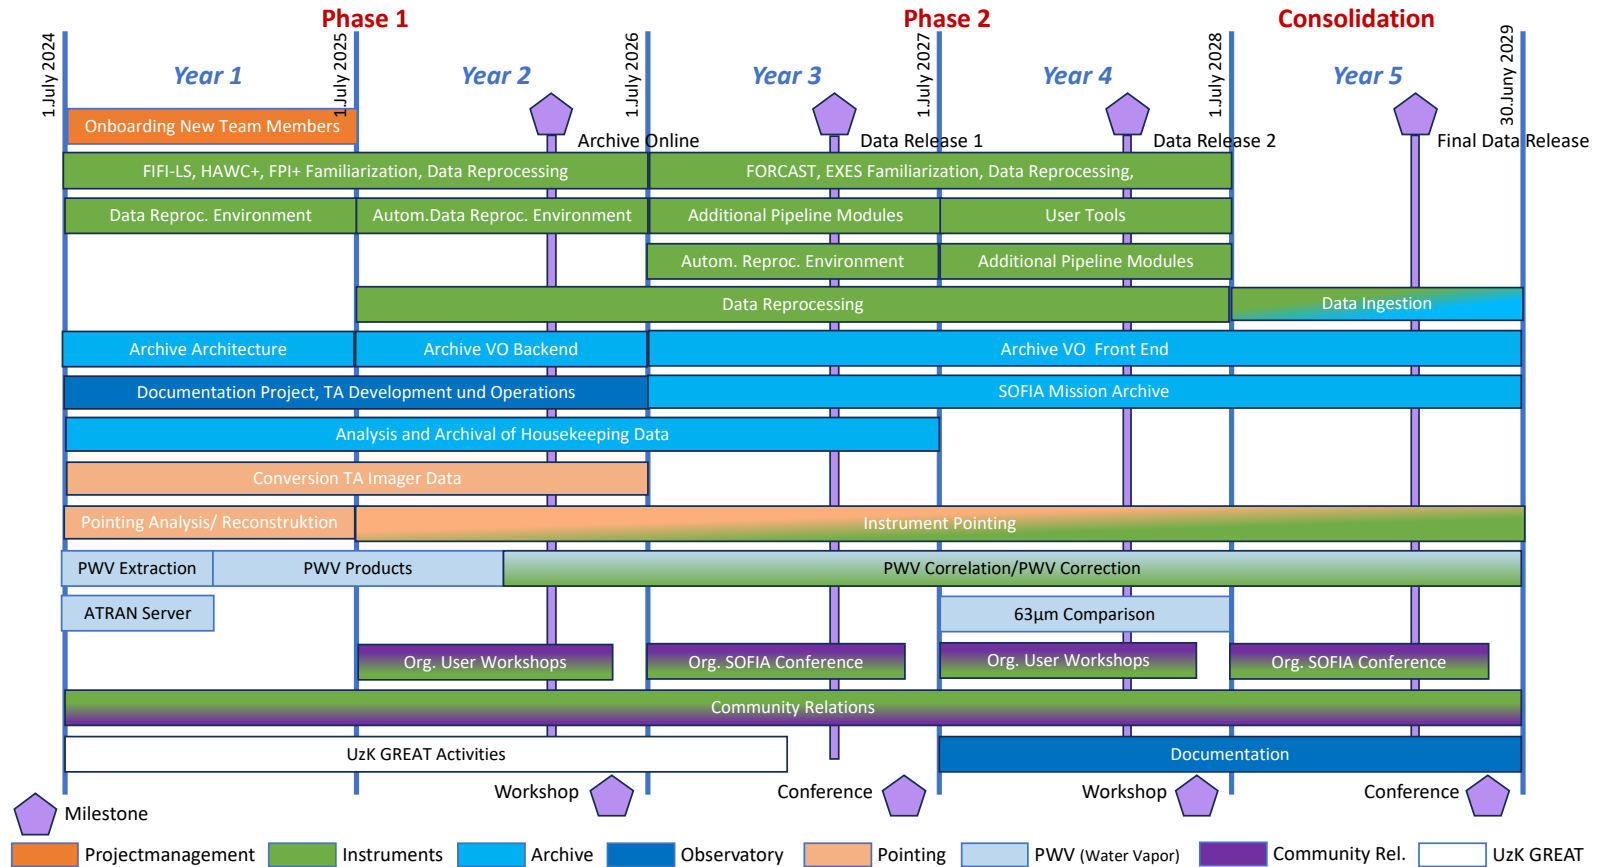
Phase 1

Phase 2

Consolidation

1.July 2024

Year 1

1.July 2025

Year 2

1.July 2026

Year 3

1.July 2027

Year 4

1.July 2028

Year 5

30.Juny 2029

Onboarding New Team Members

Archive Online

Data Release 1

Data Release 2

Final Data Release

FIFI-LS, HAWC+, FPI+ Familiarization, Data Reprocessing

FORCAST, EXES Familiarization, Data Reprocessing,

Data Reproc. Environment

Autom.Data Reproc. Environment

Additional Pipeline Modules

User Tools

Autom. Reproc. Environment

Additional Pipeline Modules

Data Reprocessing

Data Ingestion

Archive Architecture

Archive VO Backend

Archive VO Front End

Documentation Project, TA Development und Operations

SOFIA Mission Archive

Analysis and Archival of Housekeeping Data

Conversion TA Imager Data

Pointing Analysis/ Reconstruktion

Instrument Pointing

PWV Extraction

PWV Products

PWV Correlation/PWV Correction

ATRAN Server

63µm Comparison

Org. User Workshops

Org. SOFIA Conference

Org. User Workshops

Org. SOFIA Conference

Community Relations

UzK GREAT Activities

Documentation

Workshop

Conference

Workshop

Conference

Milestone

Projectmanagement

Instruments

Archive

Observatory

Pointing

PWV (Water Vapor)

Community Rel.

UzK GREAT